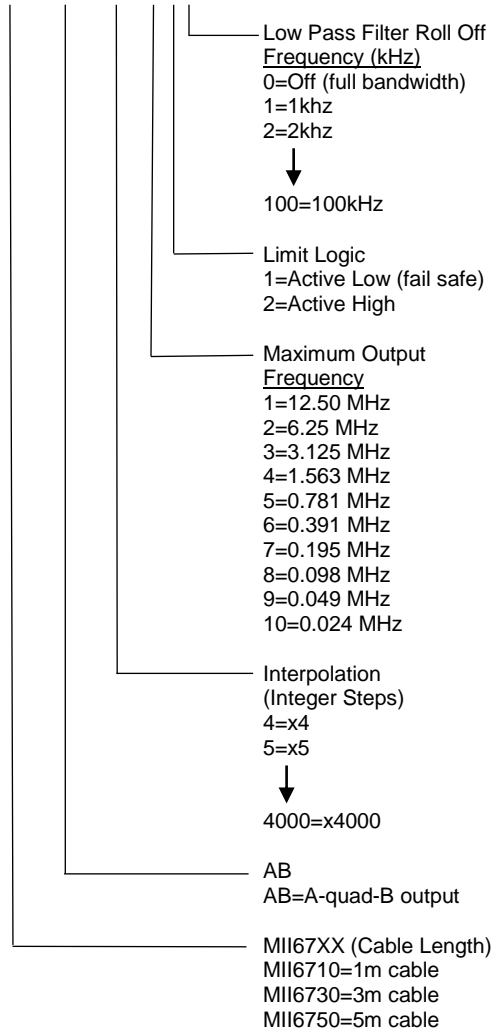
Low Pass Filter Roll Off
Frequency (kHz)
0=Off (full bandwidth)
1=1khz
2=2khz

100=100kHz

Limit Logic
1=Active Low (fail safe)
2=Active High

Maximum Output
Frequency
1=12.50 MHz
2=6.25 MHz
3=3.125 MHz
4=1.563 MHz
5=0.781 MHz
6=0.391 MHz
7=0.195 MHz
8=0.098 MHz
9=0.049 MHz
10=0.024 MHz

Interpolation
(Integer Steps)
4=x4
5=x5

4000=x4000

AB
AB=A-quad-B output

MII67XX (Cable Length)
MII6710=1m cable
MII6730=3m cable
MII6750=5m cable